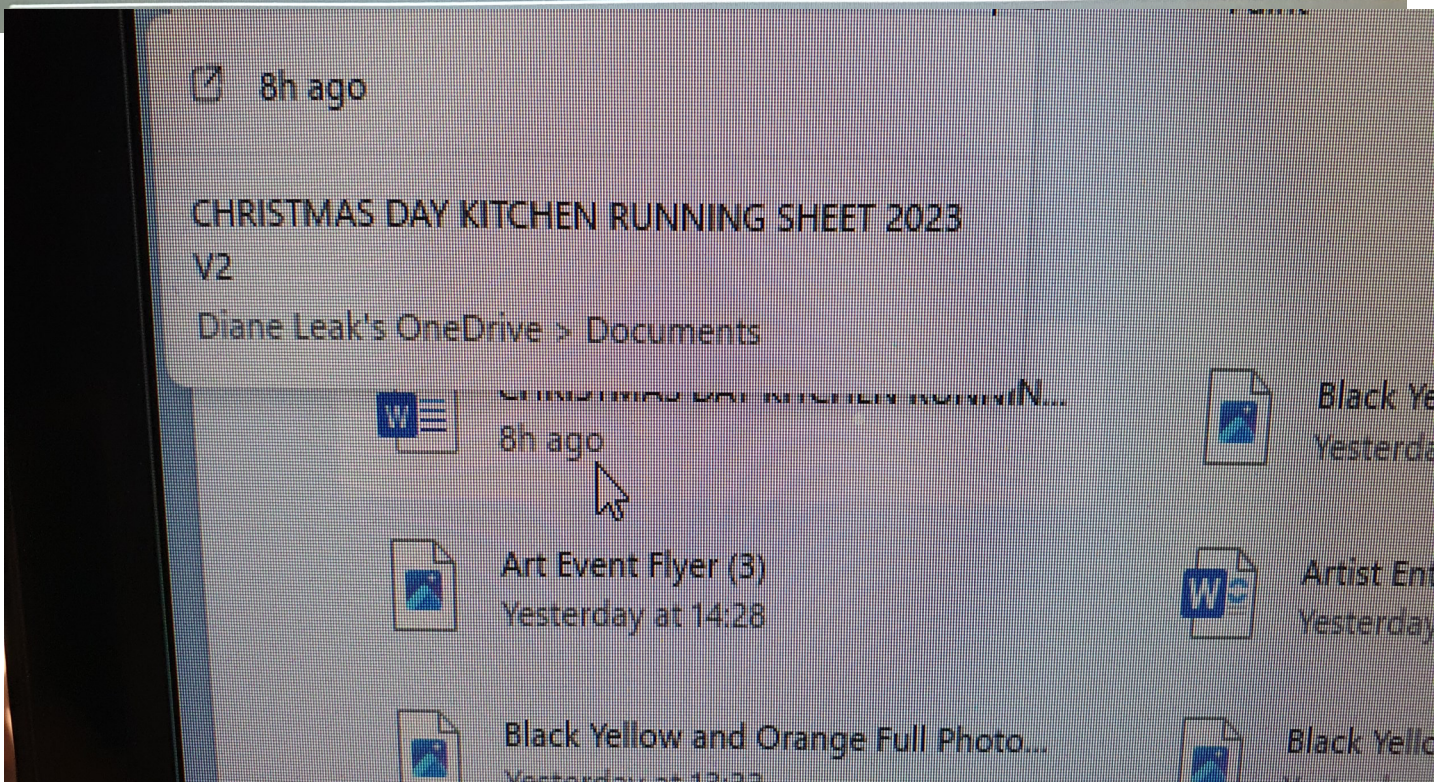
8h ago

CHRISTMAS DAY KITCHEN RUNNING SHEET 2023 V2

Diane Leak's OneDrive > Documents

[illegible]N...
8h ago

Black Ye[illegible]
Yesterda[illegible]

Art Event Flyer (3)
Yesterday at 14:28

Artist En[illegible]
Yesterday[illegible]

Black Yellow and Orange Full Photo...
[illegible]

Black Yell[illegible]